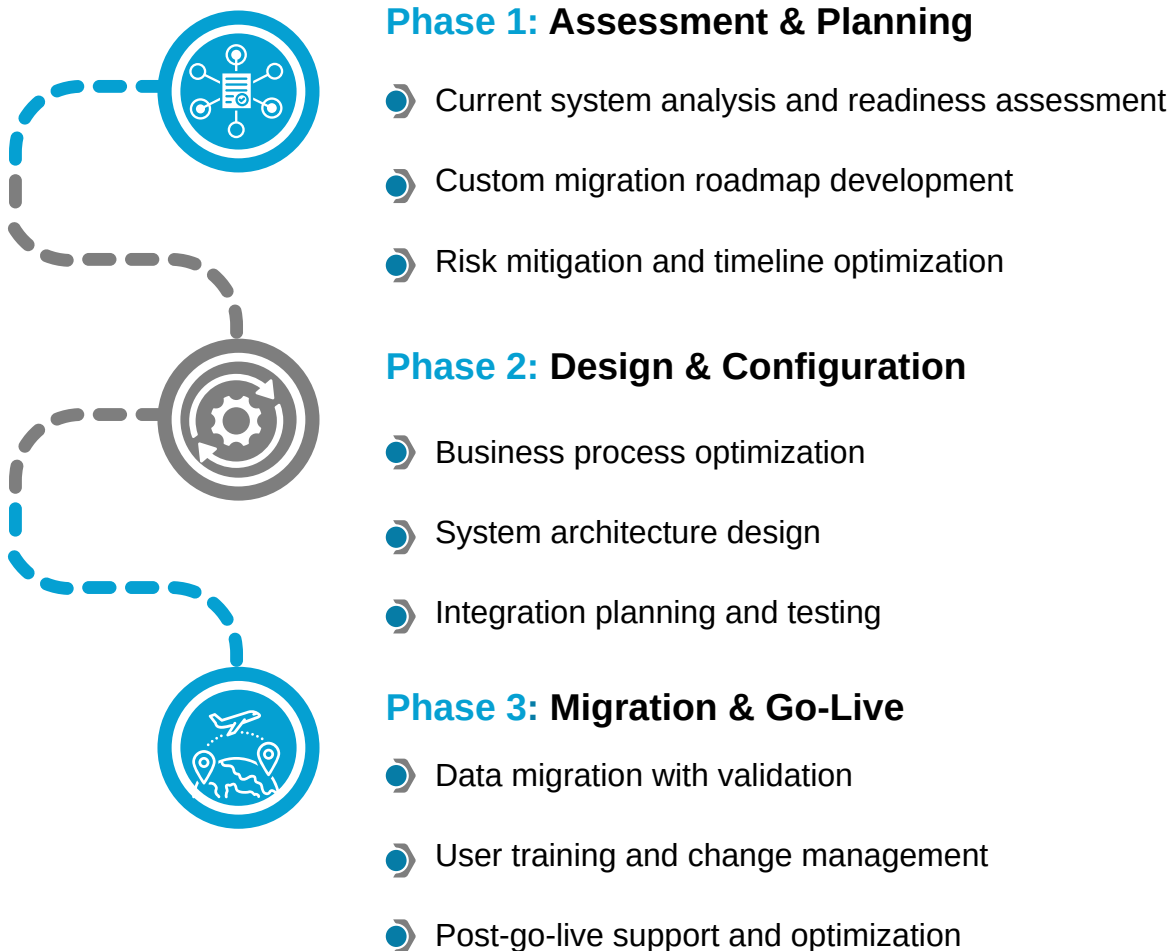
Phase 1: Assessment & Planning

Current system analysis and readiness assessment

Custom migration roadmap development

Risk mitigation and timeline optimization

Phase 2: Design & Configuration

Business process optimization

System architecture design

Integration planning and testing

Phase 3: Migration & Go-Live

Data migration with validation

User training and change management

Post-go-live support and optimization